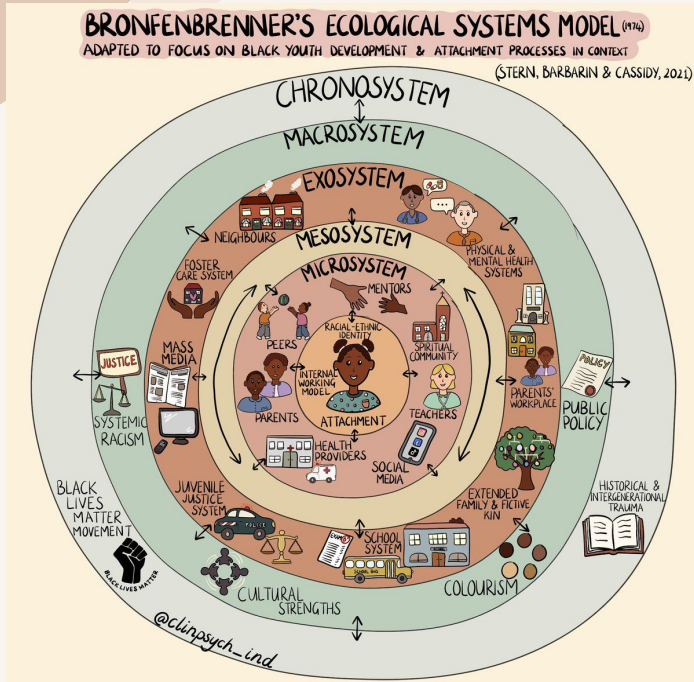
BRONFENBRENNER'S ECOLOGICAL SYSTEMS MODEL (1974)
ADAPTED TO FOCUS ON BLACK YOUTH DEVELOPMENT & ATTACHMENT PROCESSES IN CONTEXT
(STERN, BARBARIN & CASSIDY, 2021)

CHRONOSYSTEM

MACROSYSTEM

EXOSYSTEM

MESOSYSTEM

MICROSYSTEM

NEIGHBOURS

FOSTER CARE SYSTEM

PHYSICAL & MENTAL HEALTH SYSTEMS

MENTORS

PEERS

RACIAL-ETHNIC IDENTITY

INTERNAL WORKING MODEL

ATTACHMENT

SPIRITUAL COMMUNITY

TEACHERS

PARENTS

HEALTH PROVIDERS

SOCIAL MEDIA

MASS MEDIA

JUSTICE

SYSTEMIC RACISM

PARENTS' WORKPLACE

POLICY

PUBLIC POLICY

JUVENILE JUSTICE SYSTEM

POLICE

SCHOOL SYSTEM

SCHOOL BUS

EXTENDED FAMILY & FICTIVE KIN

BLACK LIVES MATTER MOVEMENT

BLACK LIVES MATTER

HISTORICAL & INTERGENERATIONAL TRAUMA

COLOURISM

CULTURAL STRENGTHS

@clinpsych_ind